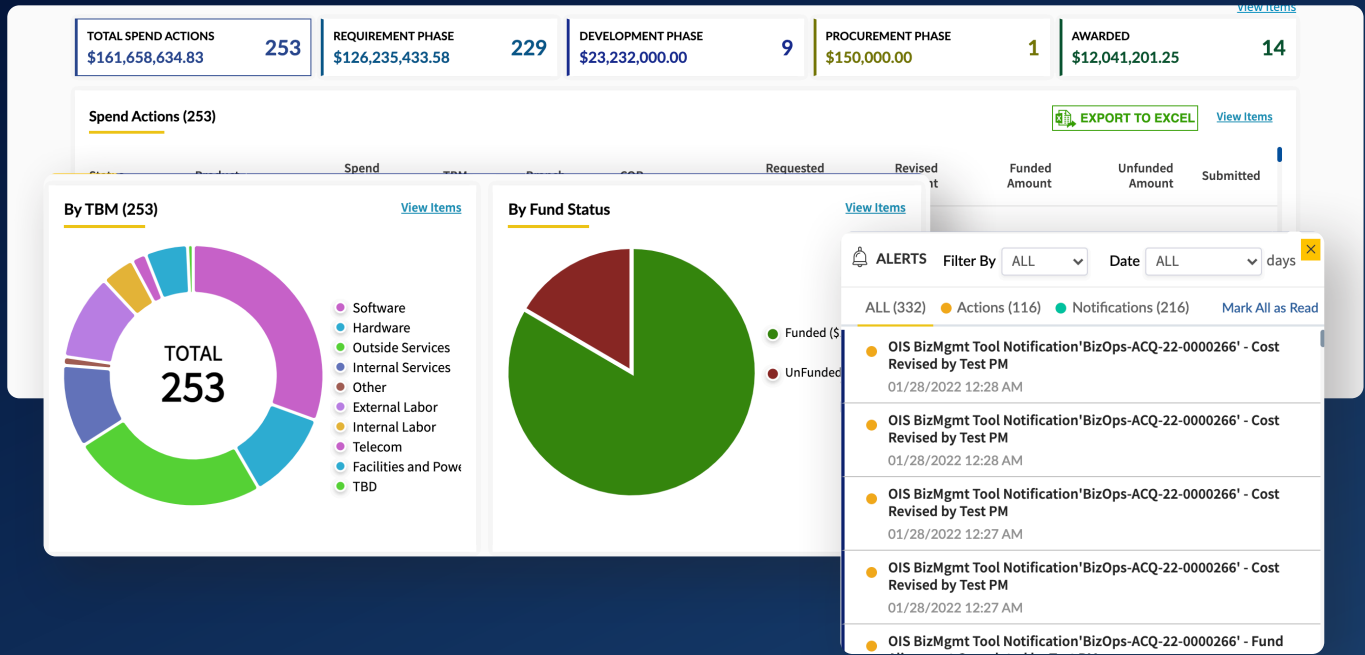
View Items

TOTAL SPEND ACTIONS $161,658,634.83 253

REQUIREMENT PHASE $126,235,433.58 229

DEVELOPMENT PHASE $23,232,000.00 9

PROCUREMENT PHASE $150,000.00 1

AWARDED $12,041,201.25 14

Spend Actions (253)

EXPORT TO EXCEL

View Items

Spend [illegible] Requested Revised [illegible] Funded Amount Unfunded Amount Submitted

By TBM (253)

View Items

TOTAL 253

Software
Hardware
Outside Services
Internal Services
Other
External Labor
Internal Labor
Telecom
Facilities and Powe
TBD

By Fund Status

View Items

Funded ($
UnFunded

ALERTS Filter By ALL Date ALL days

ALL (332) Actions (116) Notifications (216) Mark All as Read

OIS BizMgmt Tool Notification'BizOps-ACQ-22-0000266' - Cost Revised by Test PM
01/28/2022 12:28 AM

OIS BizMgmt Tool Notification'BizOps-ACQ-22-0000266' - Cost Revised by Test PM
01/28/2022 12:28 AM

OIS BizMgmt Tool Notification'BizOps-ACQ-22-0000266' - Cost Revised by Test PM
01/28/2022 12:27 AM

OIS BizMgmt Tool Notification'BizOps-ACQ-22-0000266' - Cost Revised by Test PM
01/28/2022 12:27 AM

OIS BizMgmt Tool Notification'BizOps-ACQ-22-0000266' - Fund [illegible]